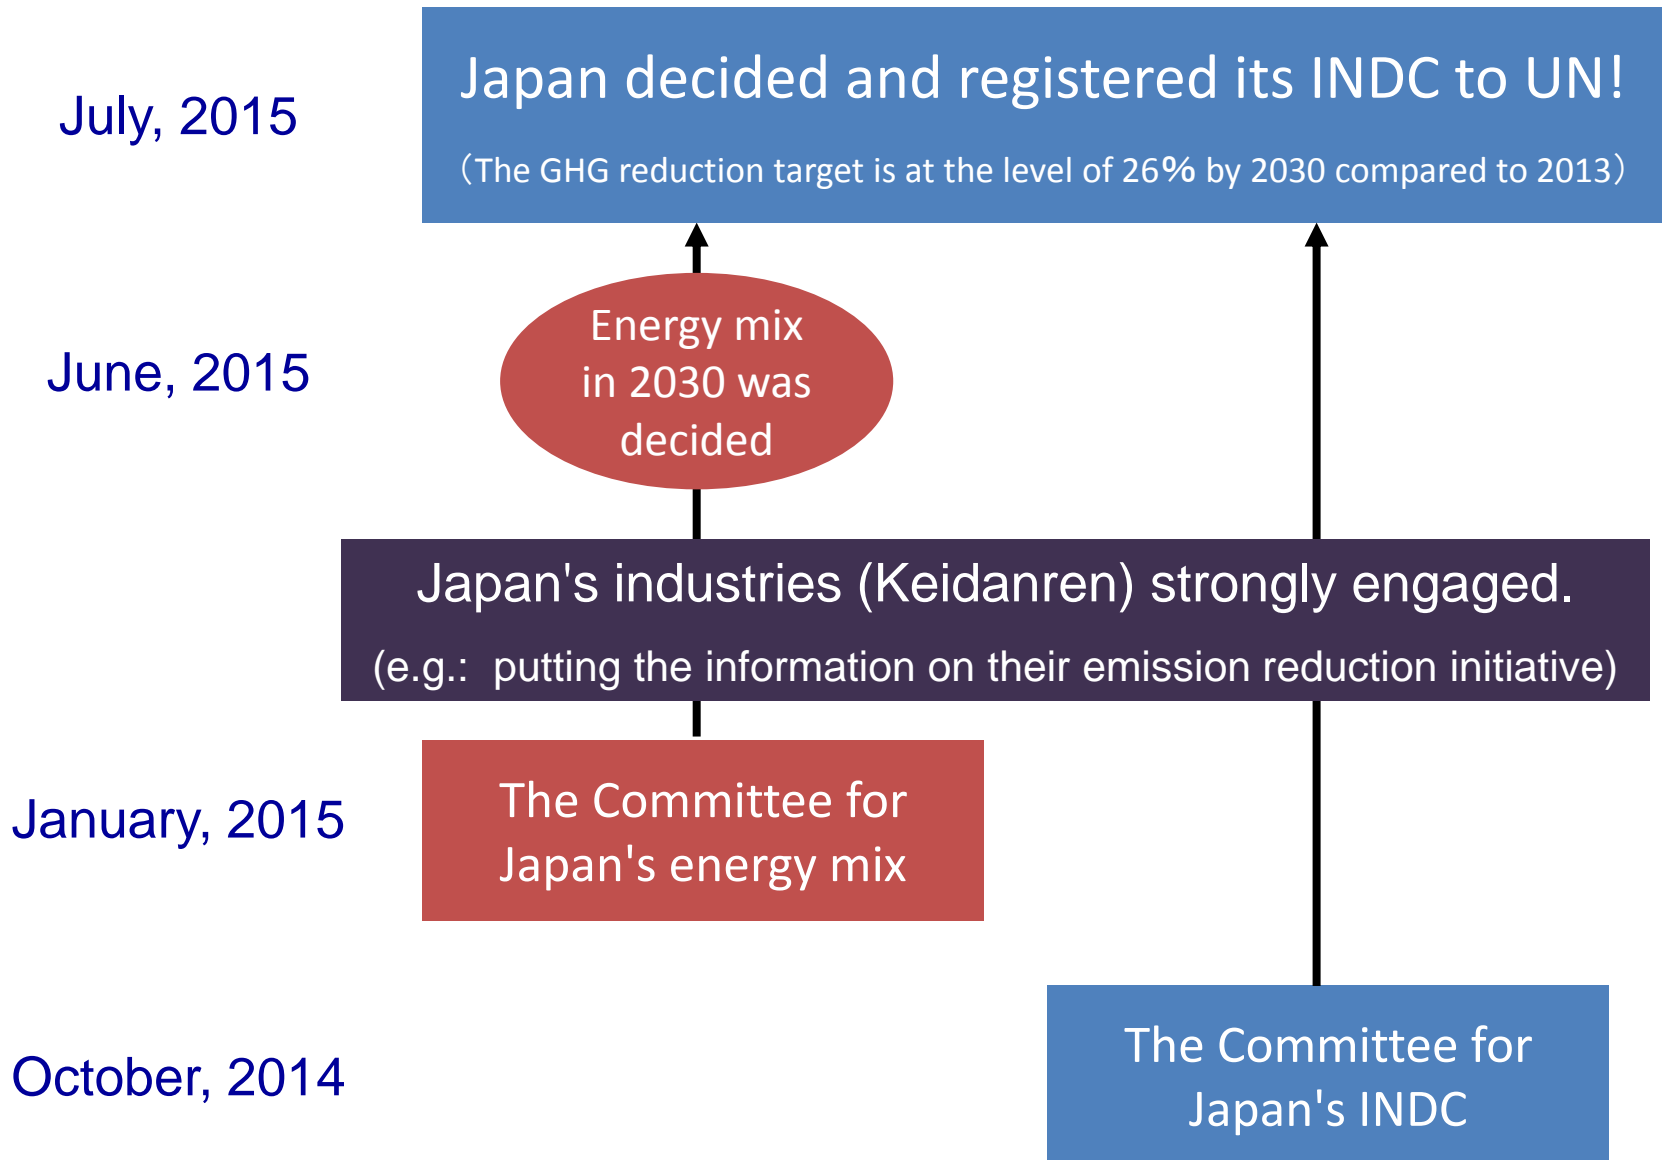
July, 2015

Japan decided and registered its INDC to UN!

（The GHG reduction target is at the level of 26% by 2030 compared to 2013）

June, 2015

Energy mix in 2030 was decided

Japan's industries (Keidanren) strongly engaged.

(e.g.: putting the information on their emission reduction initiative)

January, 2015

The Committee for Japan's energy mix

October, 2014

The Committee for Japan's INDC